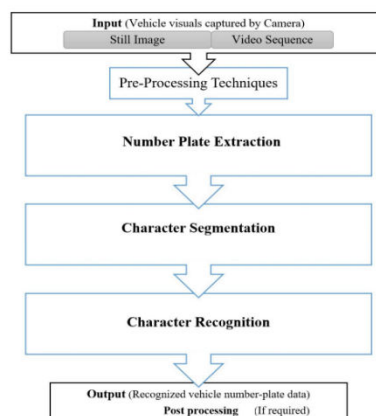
Input (Vehicle visuals captured by Camera)
Still Image
Video Sequence

Pre-Processing Techniques

Number Plate Extraction

Character Segmentation

Character Recognition

Output (Recognized vehicle number-plate data)
Post processing (If required)